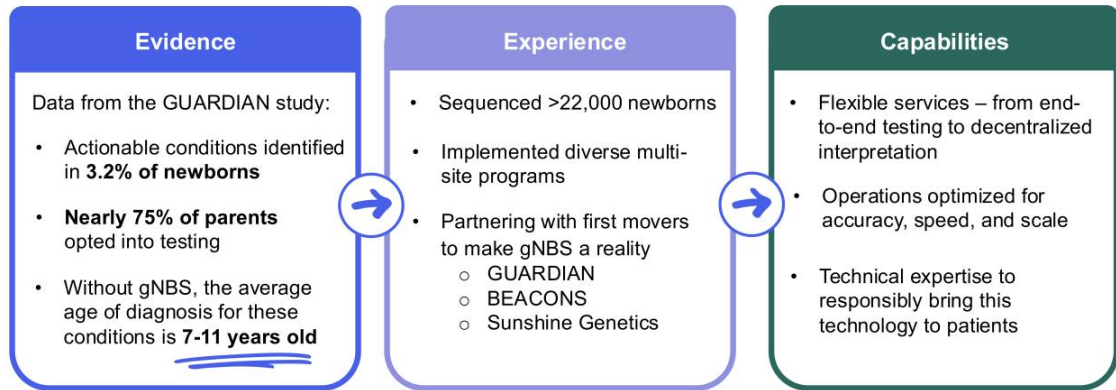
Evidence

Data from the GUARDIAN study:

- Actionable conditions identified in **3.2% of newborns**
- **Nearly 75% of parents** opted into testing
- Without gNBS, the average age of diagnosis for these conditions is **7-11 years old**

Experience

- Sequenced >22,000 newborns
- Implemented diverse multi-site programs
- Partnering with first movers to make gNBS a reality
  - GUARDIAN
  - BEACONS
  - Sunshine Genetics

Capabilities

- Flexible services – from end-to-end testing to decentralized interpretation
- Operations optimized for accuracy, speed, and scale
- Technical expertise to responsibly bring this technology to patients